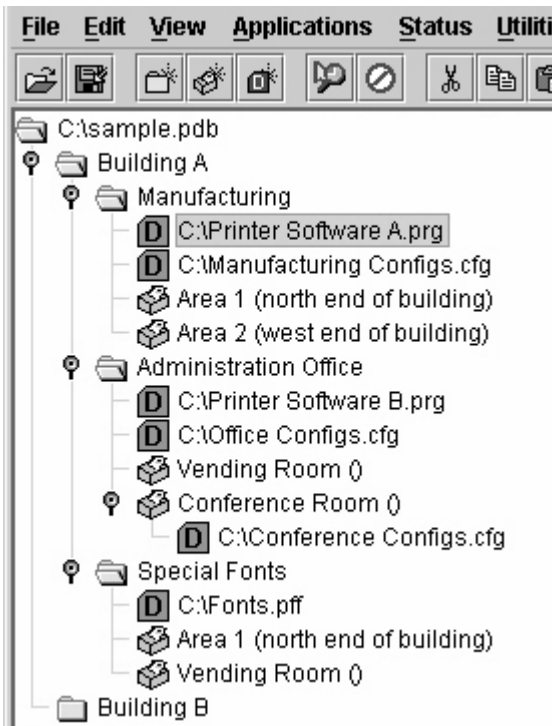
File Edit View Applications Status Utiliti

C:\sample.pdb
Building A
Manufacturing
D C:\Printer Software A.prg
D C:\Manufacturing Configs.cfg
Area 1 (north end of building)
Area 2 (west end of building)
Administration Office
D C:\Printer Software B.prg
D C:\Office Configs.cfg
Vending Room ()
Conference Room ()
D C:\Conference Configs.cfg
Special Fonts
D C:\Fonts.pff
Area 1 (north end of building)
Vending Room ()
Building B